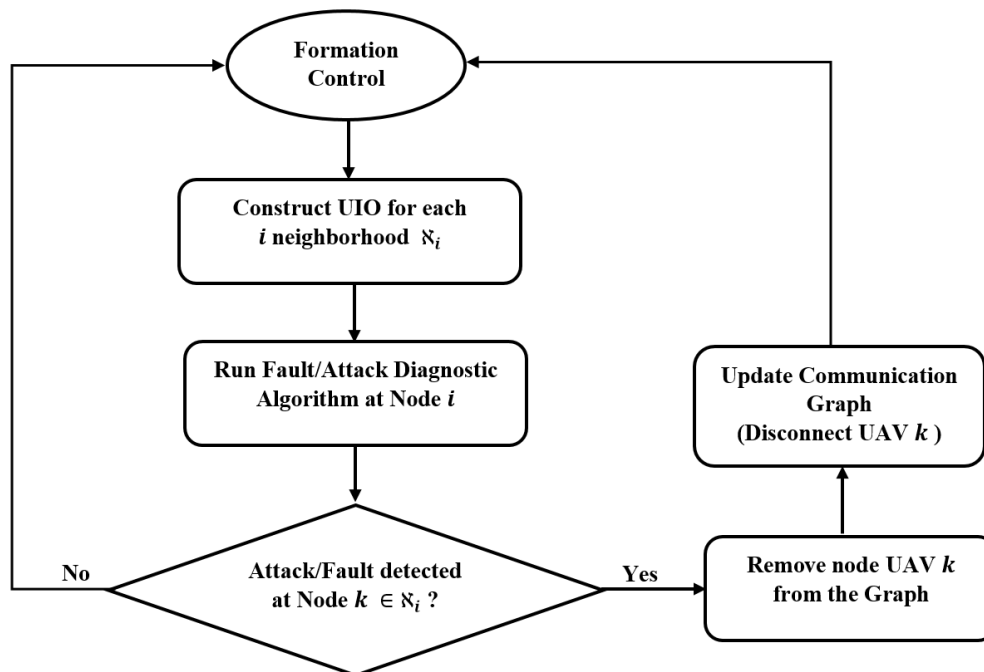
Formation Control

Construct UIO for each $i$ neighborhood $\aleph_i$

Run Fault/Attack Diagnostic Algorithm at Node $i$

Attack/Fault detected at Node $k \in \aleph_i$ ?

No

Yes

Remove node UAV $k$ from the Graph

Update Communication Graph (Disconnect UAV $k$ )